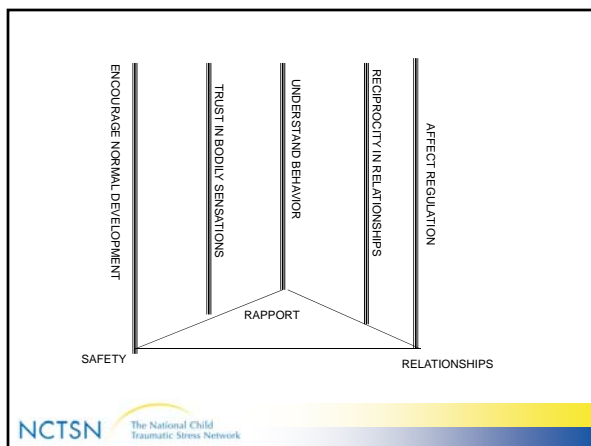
ENCOURAGE NORMAL DEVELOPMENT

TRUST IN BODILY SENSATIONS

UNDERSTAND BEHAVIOR

RECIPROCITY IN RELATIONSHIPS

AFFECT REGULATION

RAPPORT

SAFETY

RELATIONSHIPS

NCTSN The National Child Traumatic Stress Network